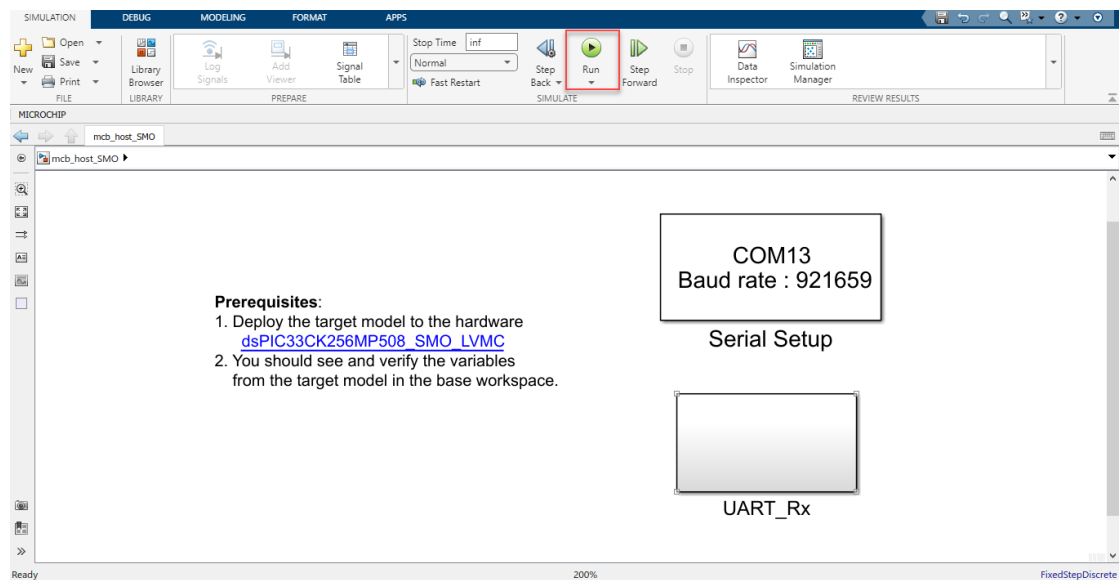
SIMULATION DEBUG MODELING FORMAT APPS

New Open Save Print FILE
Library Browser LIBRARY
Log Signals Add Viewer Signal Table PREPARE
Stop Time inf
Normal
Fast Restart
Step Back Run Step Forward Stop SIMULATE
Data Inspector Simulation Manager REVIEW RESULTS

MICROCHIP

mcb_host_SMO

mcb_host_SMO ▶

**Prerequisites**:
1. Deploy the target model to the hardware dsPIC33CK256MP508_SMO_LVMC
2. You should see and verify the variables from the target model in the base workspace.

COM13
Baud rate : 921659

Serial Setup

UART_Rx

Ready 200% FixedStepDiscrete